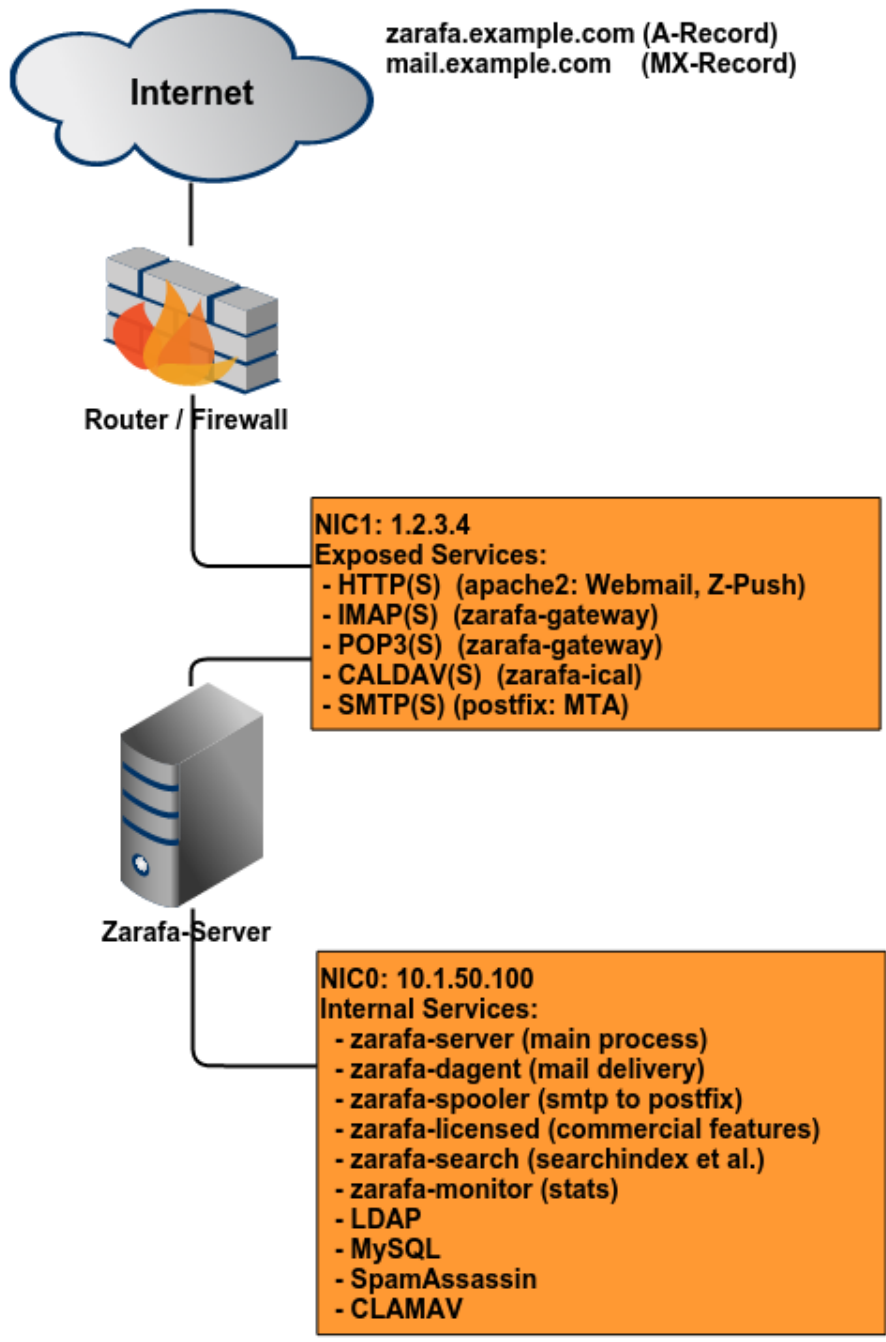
Internet

zarafa.example.com (A-Record)
mail.example.com (MX-Record)

Router / Firewall

NIC1: 1.2.3.4
Exposed Services:
- HTTP(S) (apache2: Webmail, Z-Push)
- IMAP(S) (zarafa-gateway)
- POP3(S) (zarafa-gateway)
- CALDAV(S) (zarafa-ical)
- SMTP(S) (postfix: MTA)

Zarafa-Server

NIC0: 10.1.50.100
Internal Services:
- zarafa-server (main process)
- zarafa-dagent (mail delivery)
- zarafa-spooler (smtp to postfix)
- zarafa-licensed (commercial features)
- zarafa-search (searchindex et al.)
- zarafa-monitor (stats)
- LDAP
- MySQL
- SpamAssassin
- CLAMAV